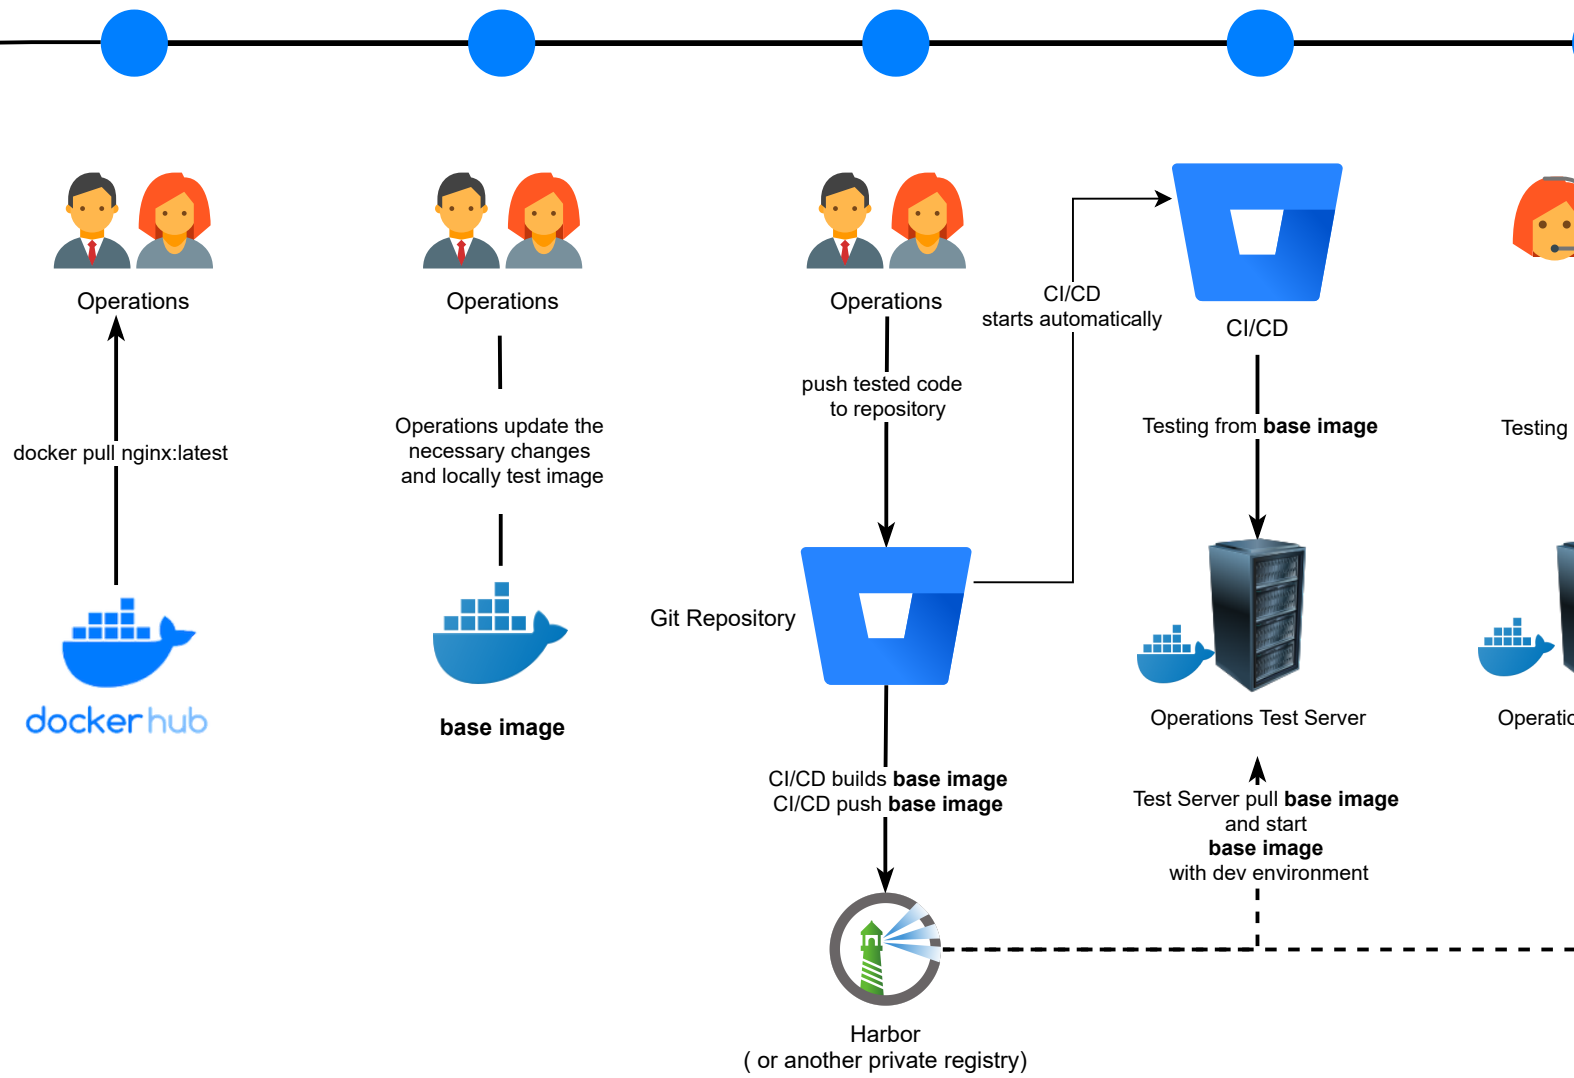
Operations

docker pull nginx:latest

docker hub

Operations

Operations update the necessary changes and locally test image

base image

Operations

push tested code to repository

Git Repository

CI/CD builds **base image**
CI/CD push **base image**

Harbor
( or another private registry)

CI/CD
starts automatically

CI/CD

Testing from **base image**

Operations Test Server

Test Server pull **base image** and start **base image** with dev environment

Testing

Operatio